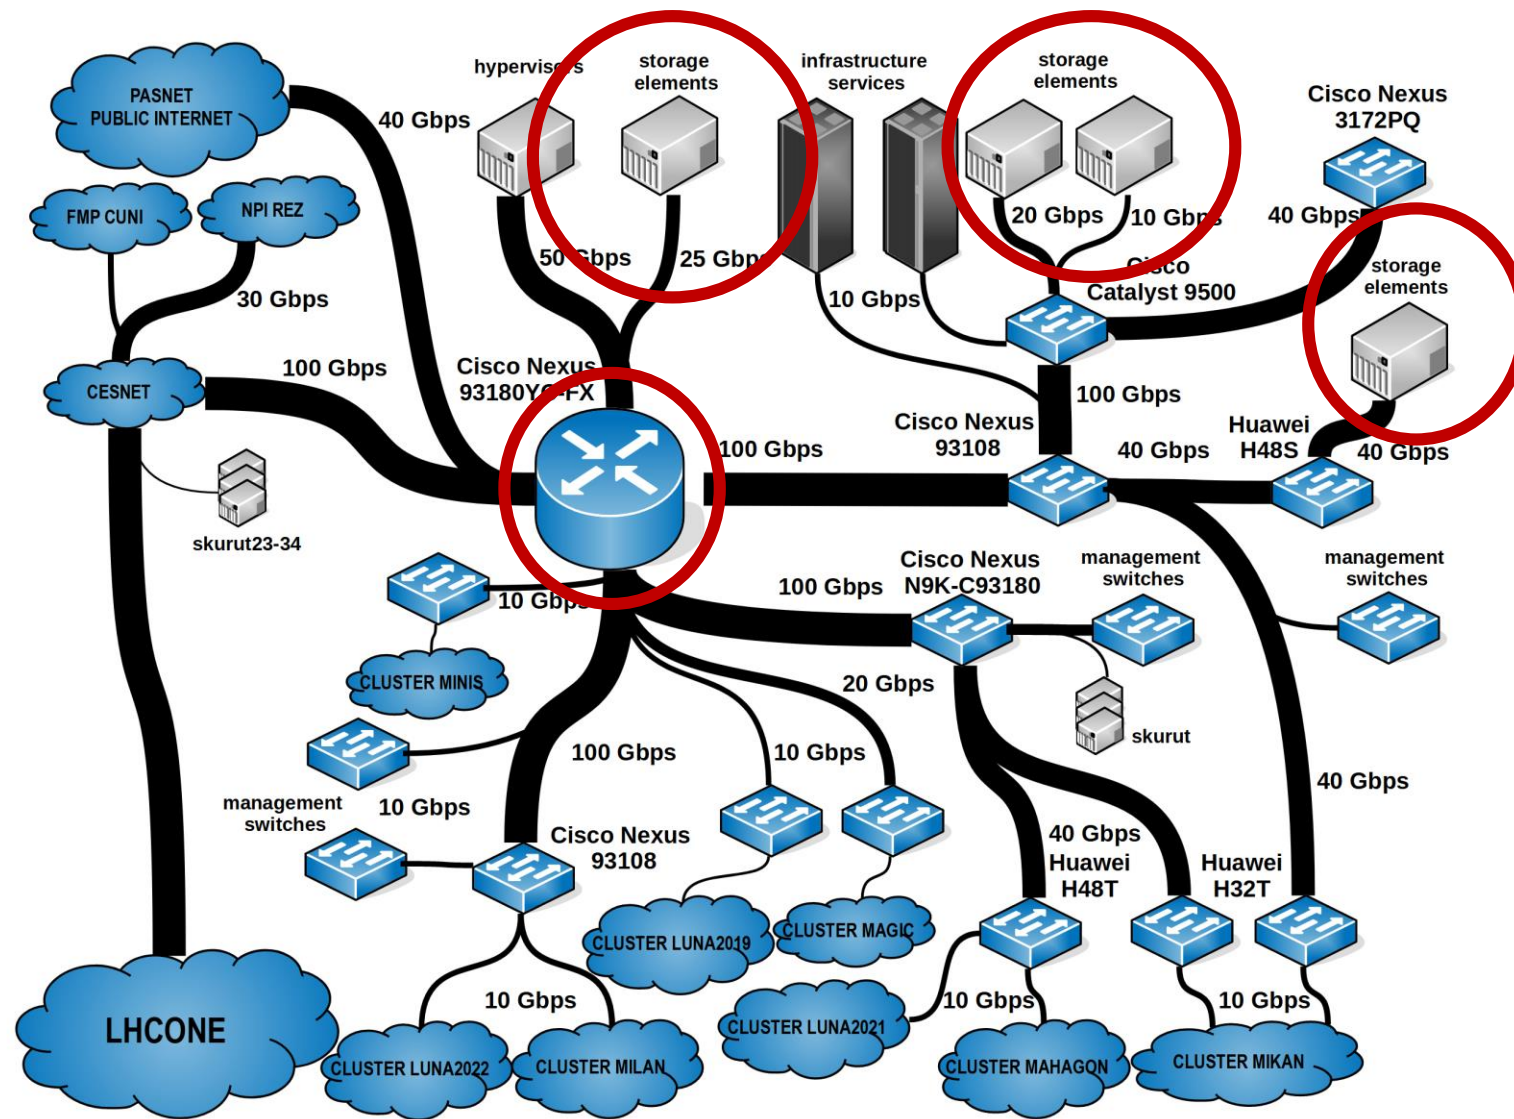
PASNET PUBLIC INTERNET

40 Gbps

hypervis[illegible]s

storage elements

infrastructure services

storage elements

Cisco Nexus 3172PQ

FMP CUNI

NPI REZ

50 Gbps

25 Gbp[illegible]

20 Gbps

10 Gbp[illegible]

40 Gbps

30 Gbps

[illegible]sco Catalyst 9500

storage elements

10 Gbps

CESNET

100 Gbps

Cisco Nexus 93180Y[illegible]-FX

100 Gbps

Cisco Nexus 93108

Huawei H48S

100 Gbps

40 Gbps

40 Gbps

skurut23-34

Cisco Nexus N9K-C93180

management switches

management switches

10 Gb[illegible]

100 Gbps

CLUSTER MINIS

20 Gbps

skurut

100 Gbps

10 Gbps

40 Gbps

management switches

10 Gbps

Cisco Nexus 93108

40 Gbps

Huawei H48T

Huawei H32T

CLUSTER LUNA2019

CLUSTER MAGIC

LHCONE

10 Gbps

CLUSTER LUNA2021

10 Gbps

10 Gbps

CLUSTER LUNA2022

CLUSTER MILAN

CLUSTER MAHAGON

CLUSTER MIKAN